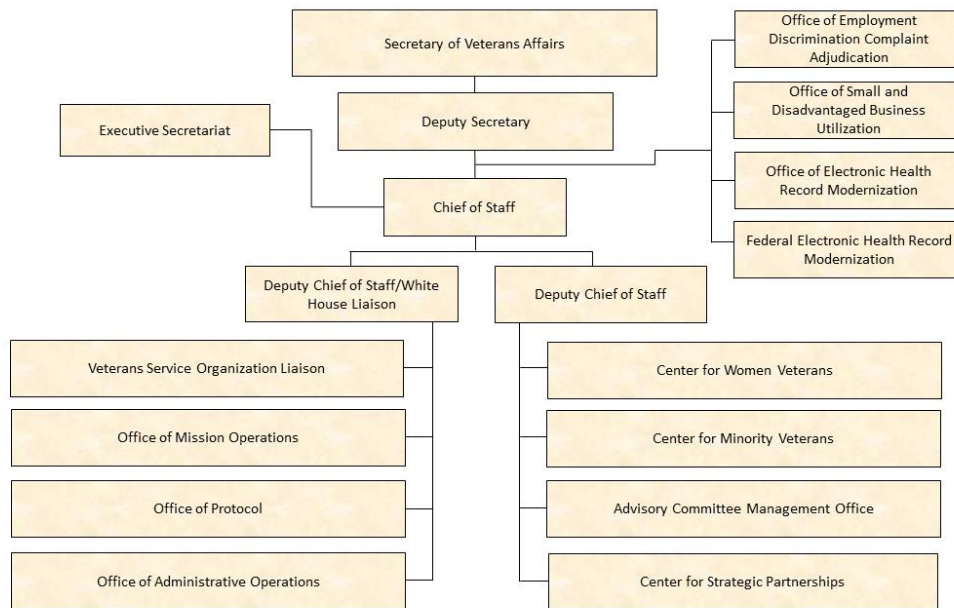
Secretary of Veterans Affairs

Deputy Secretary

Executive Secretariat

Office of Employment Discrimination Complaint Adjudication

Office of Small and Disadvantaged Business Utilization

Office of Electronic Health Record Modernization

Federal Electronic Health Record Modernization

Chief of Staff

Deputy Chief of Staff/White House Liaison

Deputy Chief of Staff

Veterans Service Organization Liaison

Office of Mission Operations

Office of Protocol

Office of Administrative Operations

Center for Women Veterans

Center for Minority Veterans

Advisory Committee Management Office

Center for Strategic Partnerships